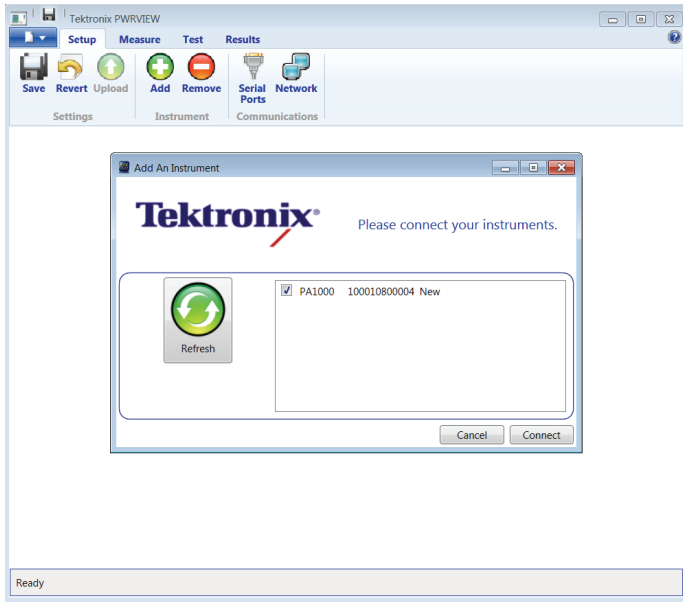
Tektronix PWRVIEW

Setup Measure Test Results

Save Revert Upload
Settings

Add Remove
Instrument

Serial Ports Network
Communications

Add An Instrument

Tektronix®

Please connect your instruments.

Refresh

☑ PA1000 100010800004 New

Cancel Connect

Ready